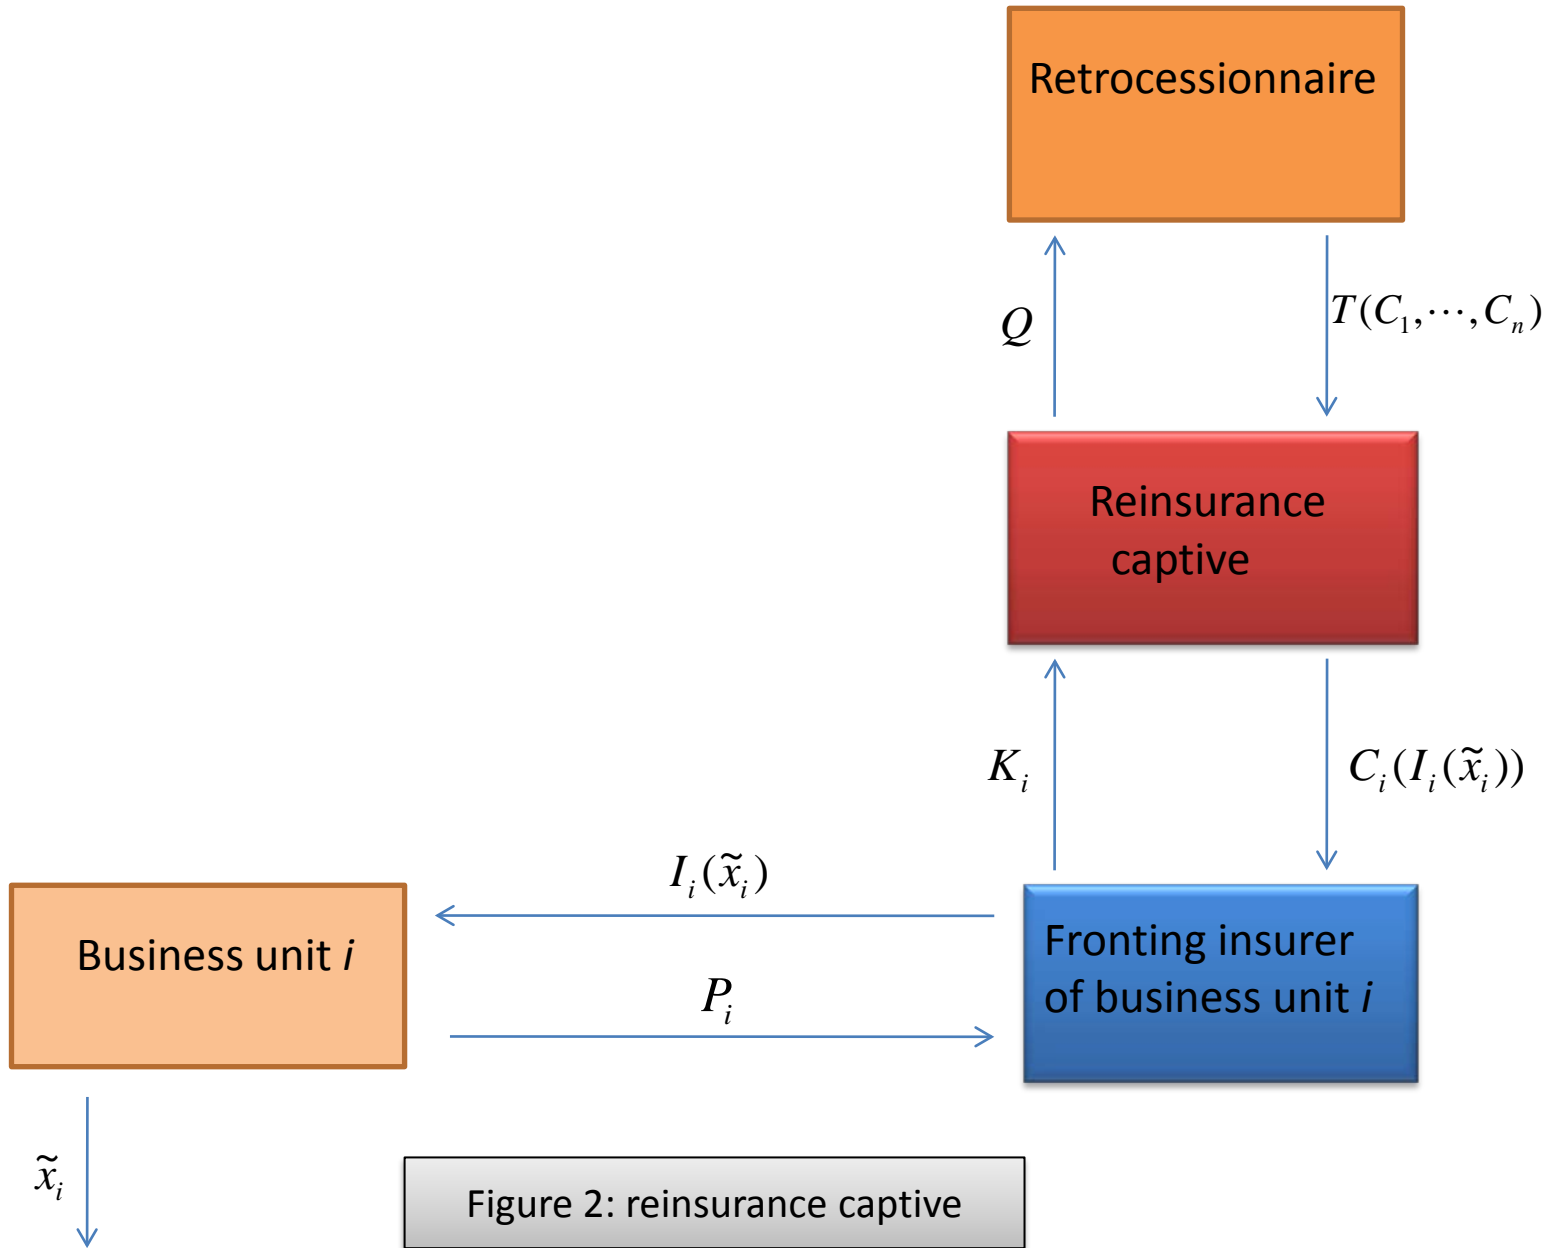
Retrocessionnaire

$Q$

$T(C_1,\cdots,C_n)$

Reinsurance captive

$K_i$

$C_i(I_i(\tilde{x}_i))$

$I_i(\tilde{x}_i)$

Business unit *i*

$P_i$

Fronting insurer of business unit *i*

$\tilde{x}_i$

Figure 2: reinsurance captive